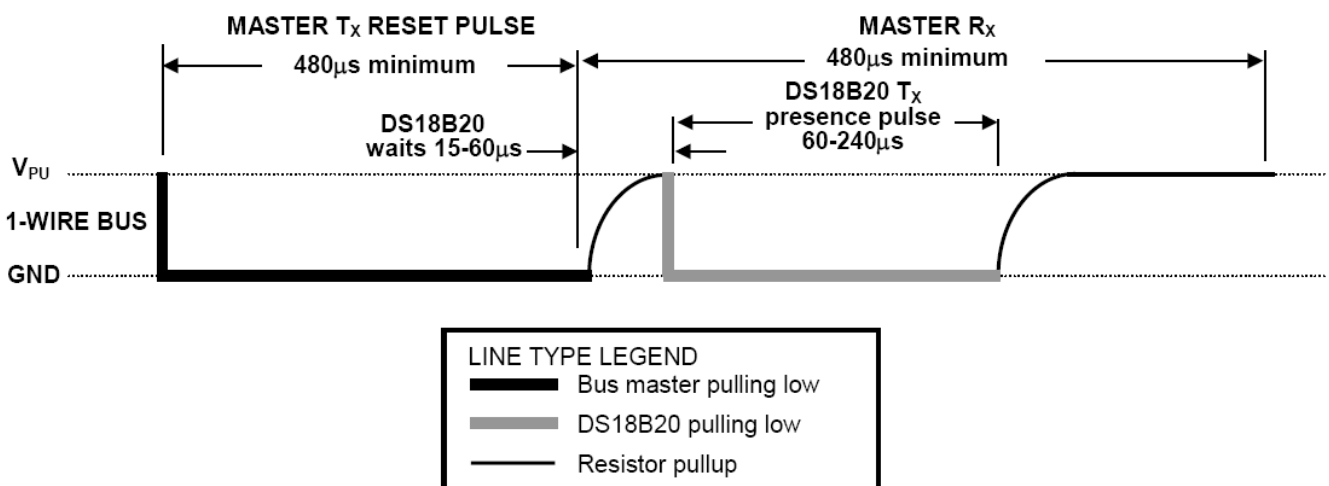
MASTER $T_X$ RESET PULSE

480μs minimum

MASTER $R_X$

480μs minimum

DS18B20 $T_X$ presence pulse 60-240μs

DS18B20 waits 15-60μs

$V_{PU}$

1-WIRE BUS

GND

LINE TYPE LEGEND

Bus master pulling low

DS18B20 pulling low

Resistor pullup